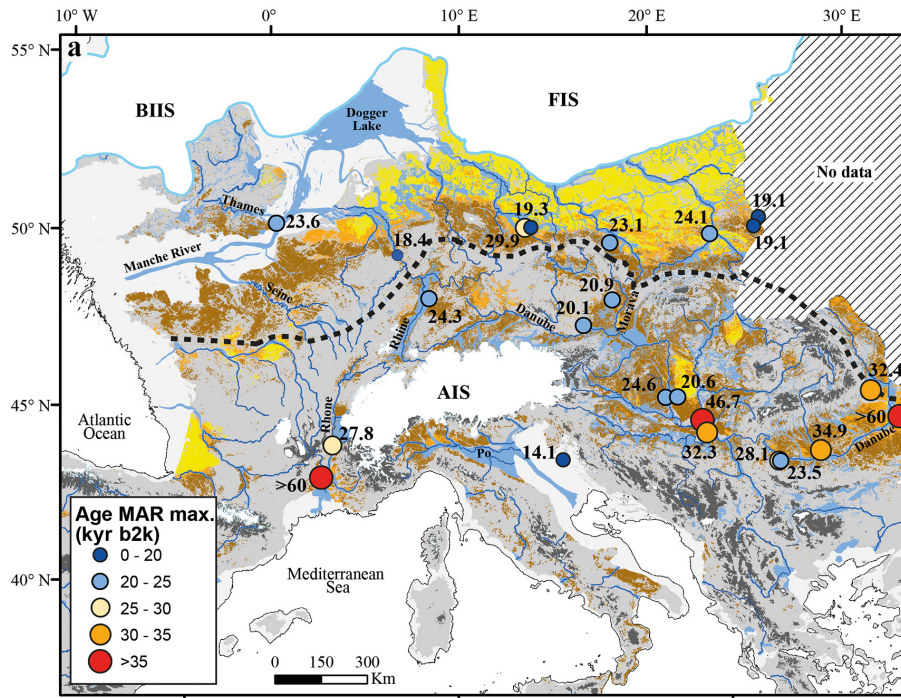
10° W
0°
10° E
20° E
30° E
55° N
50° N
45° N
40° N
a
BIIS
Dogger Lake
FIS
No data
Thames
23.6
Manche River
Seine
18.4
19.3
29.9
23.1
24.1
19.1
19.1
20.9
20.1
Danube
Morava
24.3
Rhine
AIS
Atlantic Ocean
Rhone
27.8
>60
24.6
20.6
46.7
32.3
28.1
23.5
34.9
32.4
>60
Danube
Po
14.1
Mediterranean Sea
Age MAR max. (kyr b2k)
0 - 20
20 - 25
25 - 30
30 - 35
>35
0 150 300 Km